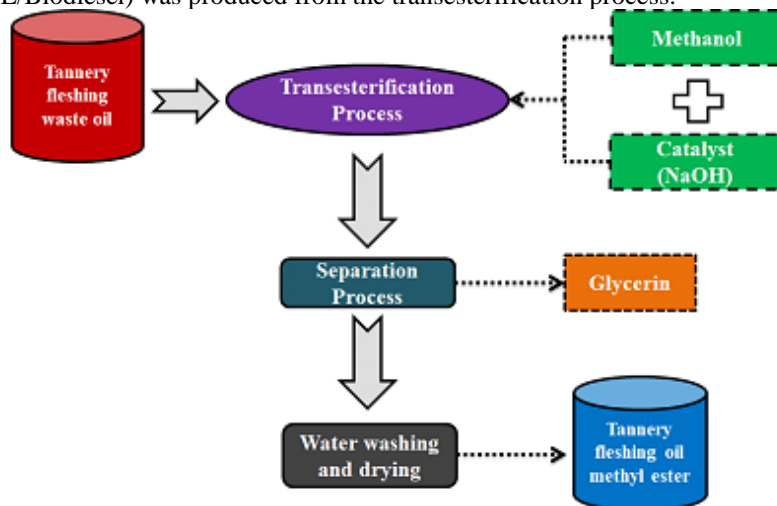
E/Biodiesel) was produced from the transesterification process.

Tannery fleshing waste oil

Transesterification Process

Methanol

Catalyst (NaOH)

Separation Process

Glycerin

Water washing and drying

Tannery fleshing oil methyl ester